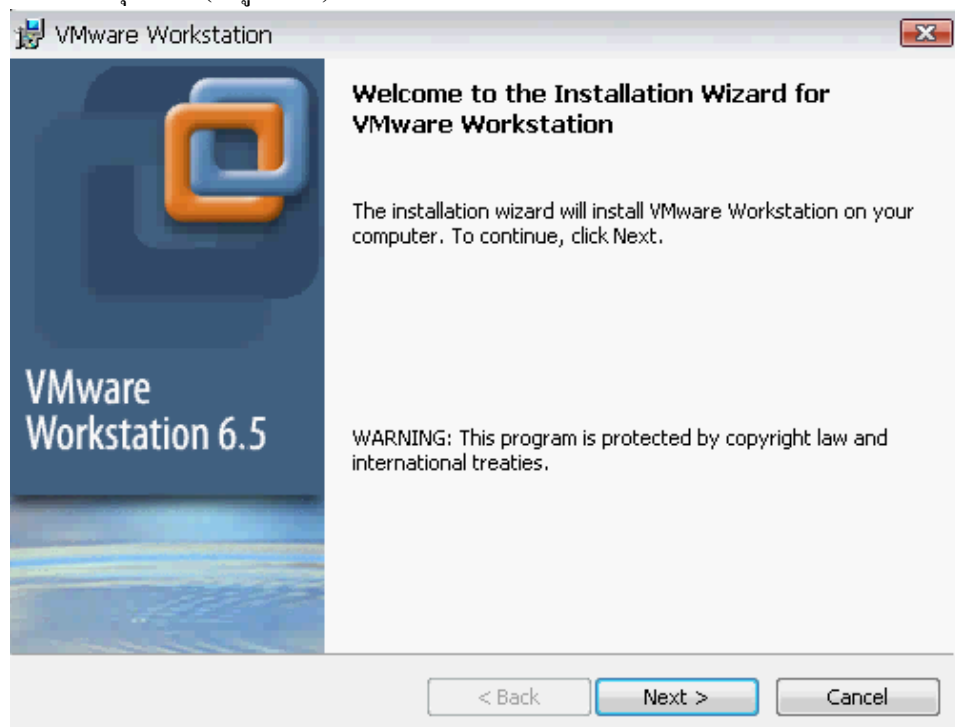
VMware Workstation

VMware Workstation 6.5

Welcome to the Installation Wizard for VMware Workstation

The installation wizard will install VMware Workstation on your computer. To continue, click Next.

WARNING: This program is protected by copyright law and international treaties.

< Back

Next >

Cancel